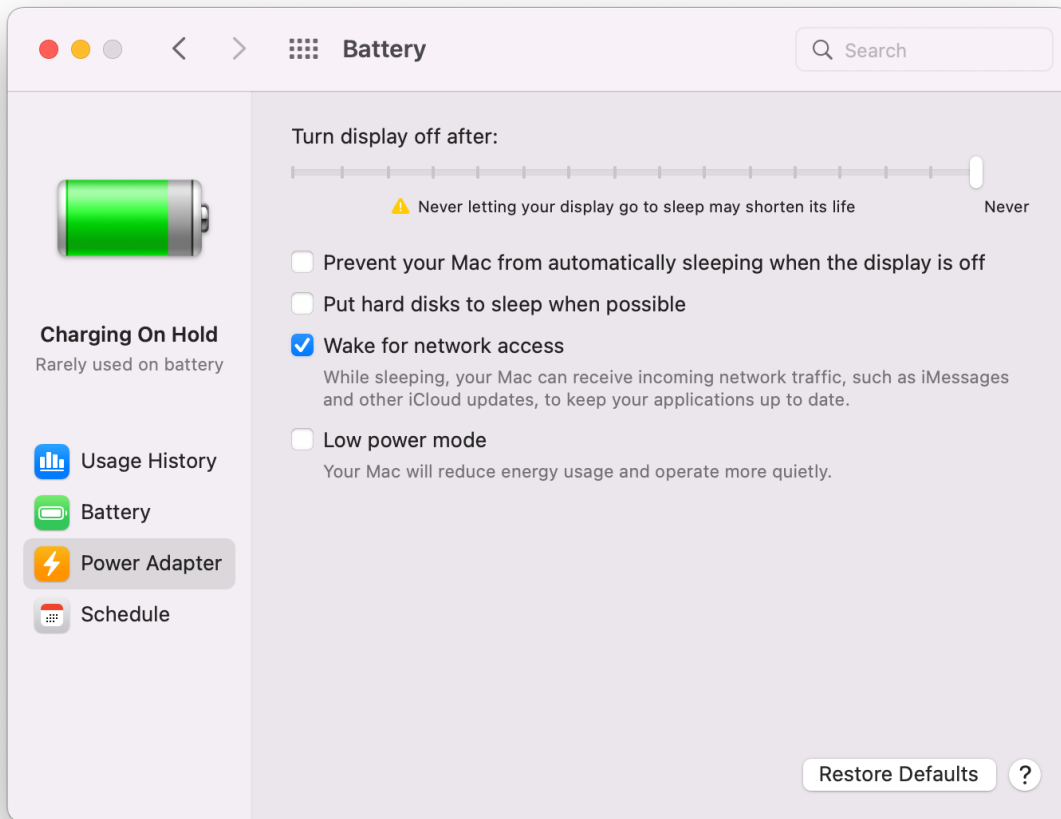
Battery

Search

Charging On Hold
Rarely used on battery

Usage History
Battery
Power Adapter
Schedule

Turn display off after:

Never letting your display go to sleep may shorten its life

Never

Prevent your Mac from automatically sleeping when the display is off

Put hard disks to sleep when possible

Wake for network access

While sleeping, your Mac can receive incoming network traffic, such as iMessages and other iCloud updates, to keep your applications up to date.

Low power mode

Your Mac will reduce energy usage and operate more quietly.

Restore Defaults

?